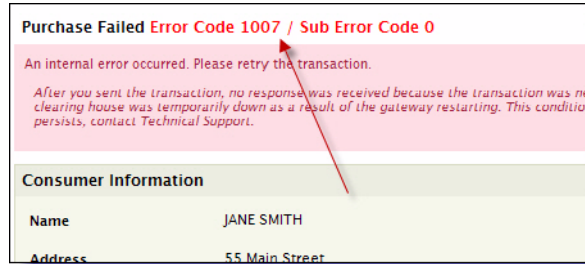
Purchase Failed Error Code 1007 / Sub Error Code 0

An internal error occurred. Please retry the transaction.

After you sent the transaction, no response was received because the transaction was n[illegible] clearing house was temporarily down as a result of the gateway restarting. This conditio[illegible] persists, contact Technical Support.

Consumer Information

Name JANE SMITH

Address 55 Main Street